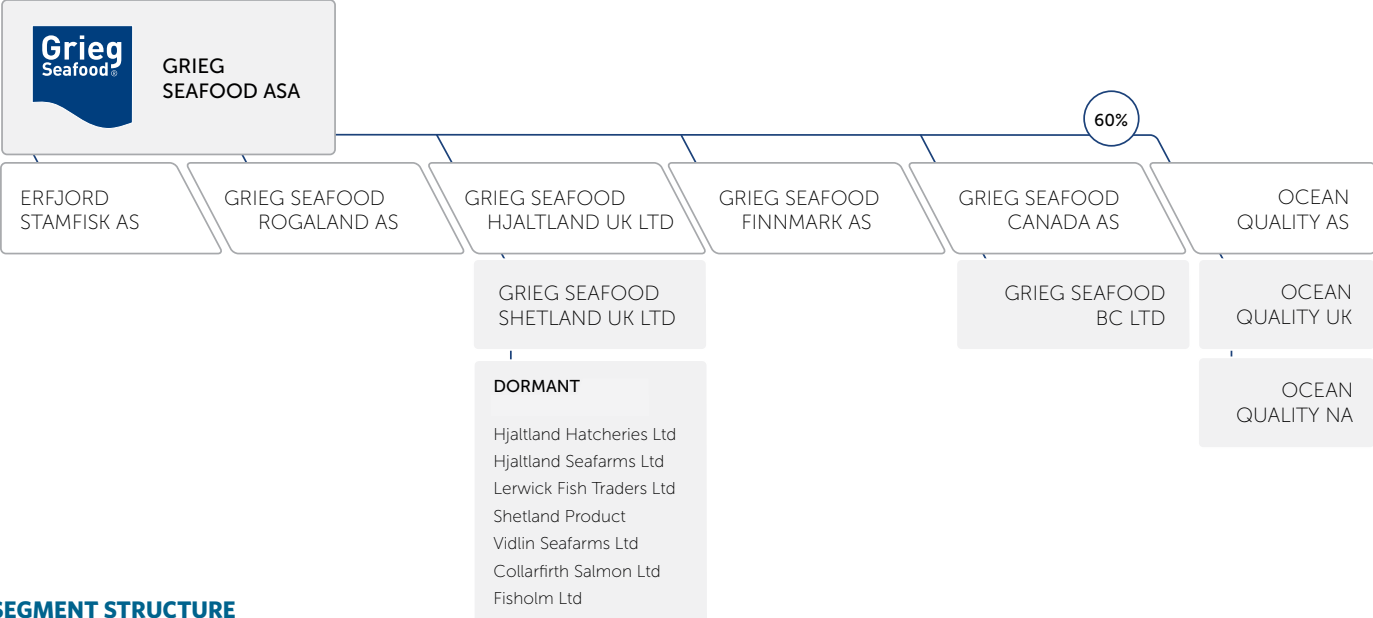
Grieg Seafood®

GRIEG SEAFOOD ASA

60%

ERFJORD STAMFISK AS

GRIEG SEAFOOD ROGALAND AS

GRIEG SEAFOOD HJALTLAND UK LTD

GRIEG SEAFOOD FINNMARK AS

GRIEG SEAFOOD CANADA AS

OCEAN QUALITY AS

GRIEG SEAFOOD SHETLAND UK LTD

GRIEG SEAFOOD BC LTD

OCEAN QUALITY UK

OCEAN QUALITY NA

DORMANT

Hjaltland Hatcheries Ltd
Hjaltland Seafarms Ltd
Lerwick Fish Traders Ltd
Shetland Product
Vidlin Seafarms Ltd
Collarfirth Salmon Ltd
Fisholm Ltd

SEGMENT STRUCTURE